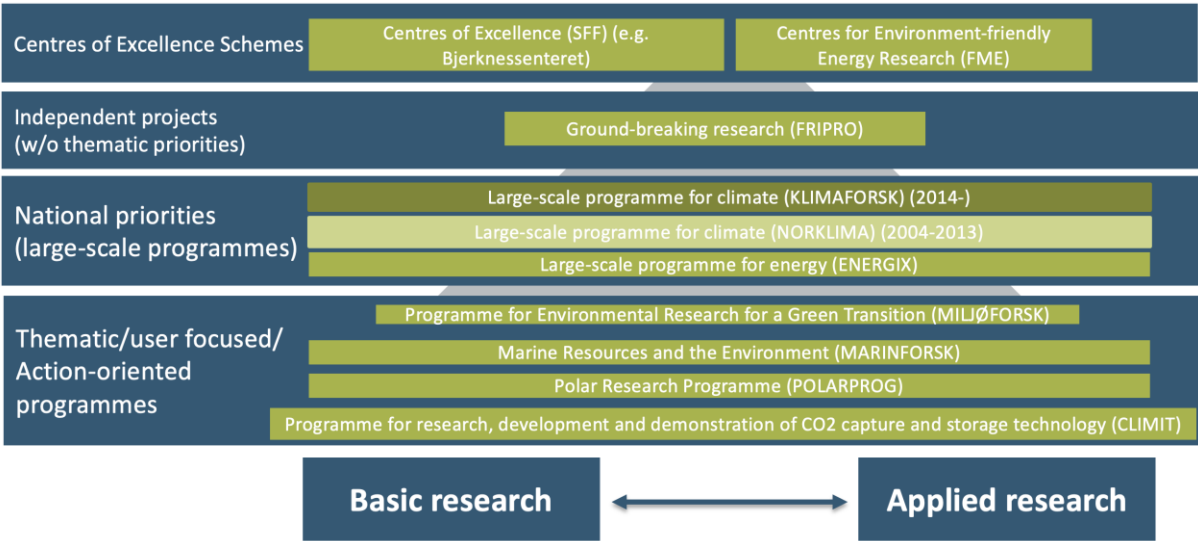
Centres of Excellence Schemes

Centres of Excellence (SFF) (e.g. Bjerknessenteret)

Centres for Environment-friendly Energy Research (FME)

Independent projects (w/o thematic priorities)

Ground-breaking research (FRIPRO)

National priorities (large-scale programmes)

Large-scale programme for climate (KLIMAFORSK) (2014-)

Large-scale programme for climate (NORKLIMA) (2004-2013)

Large-scale programme for energy (ENERGIX)

Thematic/user focused/ Action-oriented programmes

Programme for Environmental Research for a Green Transition (MILJØFORSK)

Marine Resources and the Environment (MARINFORSK)

Polar Research Programme (POLARPROG)

Programme for research, development and demonstration of CO2 capture and storage technology (CLIMIT)

Basic research

Applied research